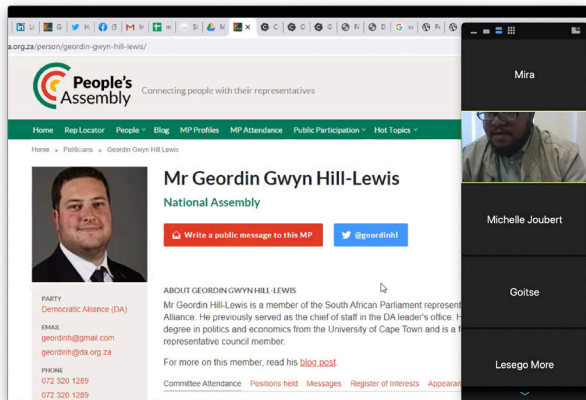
a.org.za/person/geordin-gwyn-hill-lewis/

People's Assembly
Connecting people with their representatives

Home Rep Locator People Blog MP Profiles MP Attendance Public Participation Hot Topics

Home » Politicians » Geordin Gwyn Hill-Lewis

Mr Geordin Gwyn Hill-Lewis
National Assembly

Write a public message to this MP
@geordinhl

PARTY
Democratic Alliance (DA)

EMAIL
geordinh@gmail.com
geordinh@da.org.za

PHONE
072 320 1289
072 320 1289

ABOUT GEORDIN GWYN HILL-LEWIS
Mr Geordin Hill-Lewis is a member of the South African Parliament represent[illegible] Alliance. He previously served as the chief of staff in the DA leader's office. H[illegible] degree in politics and economics from the University of Cape Town and is a f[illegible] representative council member.

For more on this member, read his blog post.

Committee Attendance Positions held Messages Register of Interests Appear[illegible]

Mira
Michelle Joubert
Goitse
Lesego More